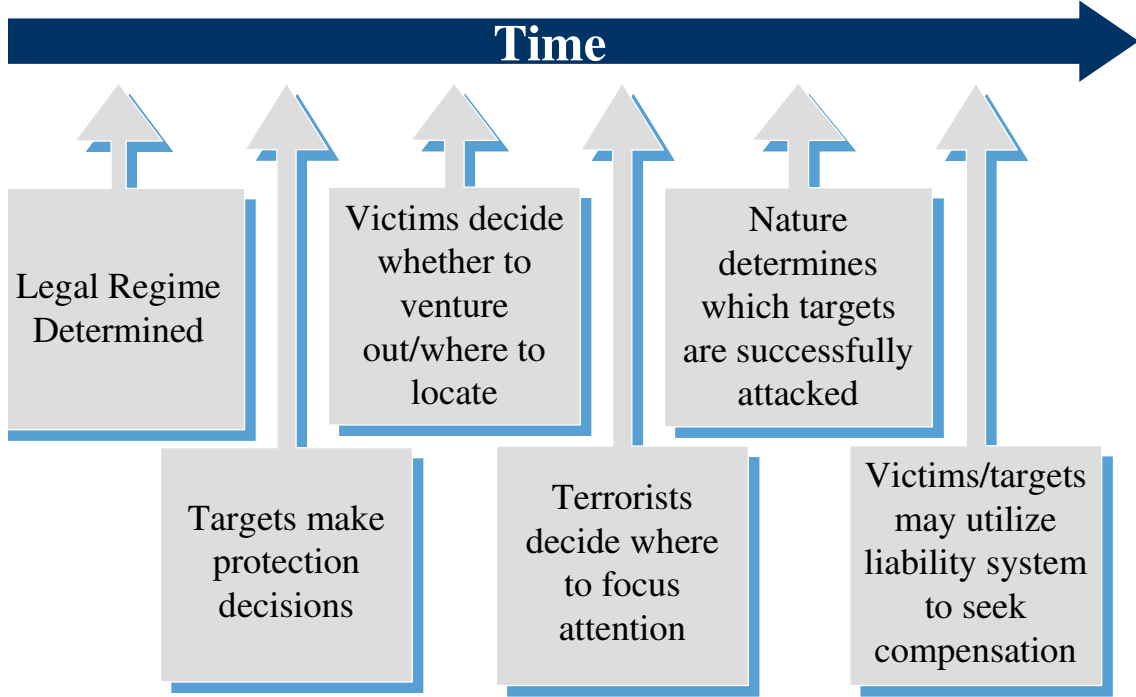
Time

Legal Regime Determined

Targets make protection decisions

Victims decide whether to venture out/where to locate

Terrorists decide where to focus attention

Nature determines which targets are successfully attacked

Victims/targets may utilize liability system to seek compensation